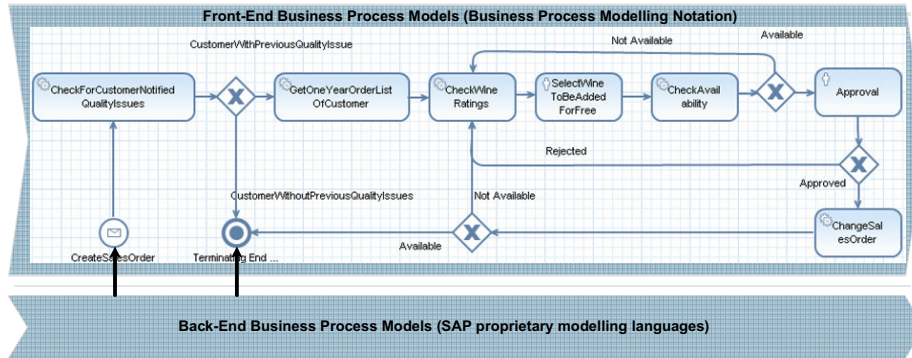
Front-End Business Process Models (Business Process Modelling Notation)

CustomerWithPreviousQualityIssue

Not Available

Available

CheckForCustomerNotifiedQualityIssues

GetOneYearOrderListOfCustomer

CheckWineRatings

SelectWineToBeAddedForFree

CheckAvailability

Approval

Rejected

Approved

CustomerWithoutPreviousQualityIssues

Not Available

ChangeSalesOrder

Available

CreateS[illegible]Order

Termina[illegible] End ...

Back-End Business Process Models (SAP proprietary modelling languages)